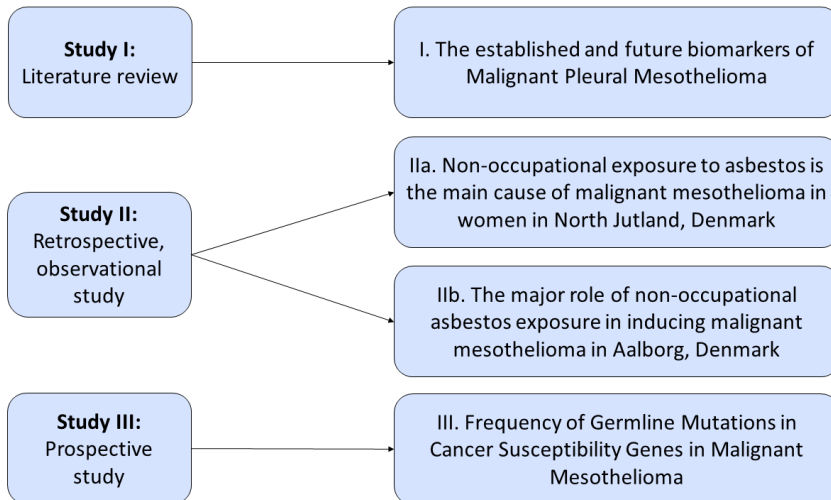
**Study I:**
Literature review

I. The established and future biomarkers of Malignant Pleural Mesothelioma

**Study II:**
Retrospective, observational study

IIa. Non-occupational exposure to asbestos is the main cause of malignant mesothelioma in women in North Jutland, Denmark

IIb. The major role of non-occupational asbestos exposure in inducing malignant mesothelioma in Aalborg, Denmark

**Study III:**
Prospective study

III. Frequency of Germline Mutations in Cancer Susceptibility Genes in Malignant Mesothelioma